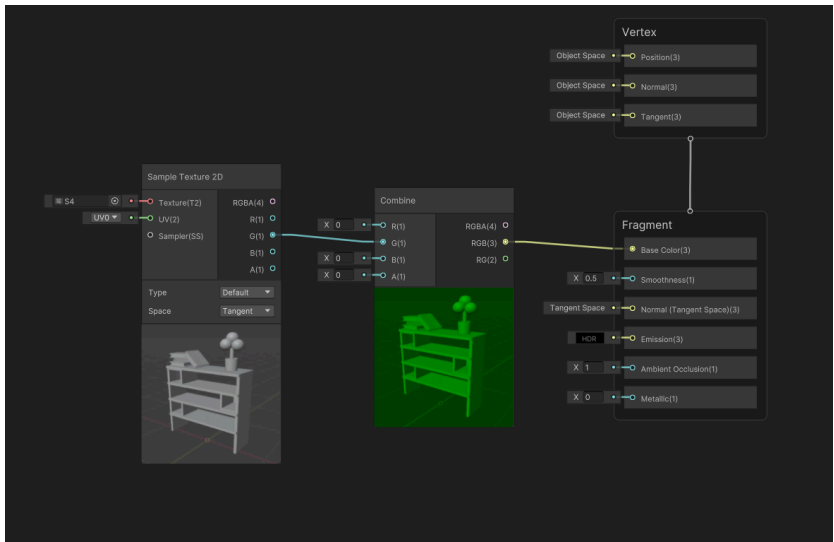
Vertex
Object Space Position(3)
Object Space Normal(3)
Object Space Tangent(3)

Sample Texture 2D
S4 Texture(T2) RGBA(4)
UV0 UV(2) R(1)
Sampler(SS) G(1)
B(1)
A(1)
Type Default
Space Tangent

Combine
X 0 R(1) RGBA(4)
G(1) RGB(3)
X 0 B(1) RG(2)
X 0 A(1)

Fragment
Base Color(3)
X 0.5 Smoothness(1)
Tangent Space Normal (Tangent Space)(3)
HDR Emission(3)
X 1 Ambient Occlusion(1)
X 0 Metallic(1)